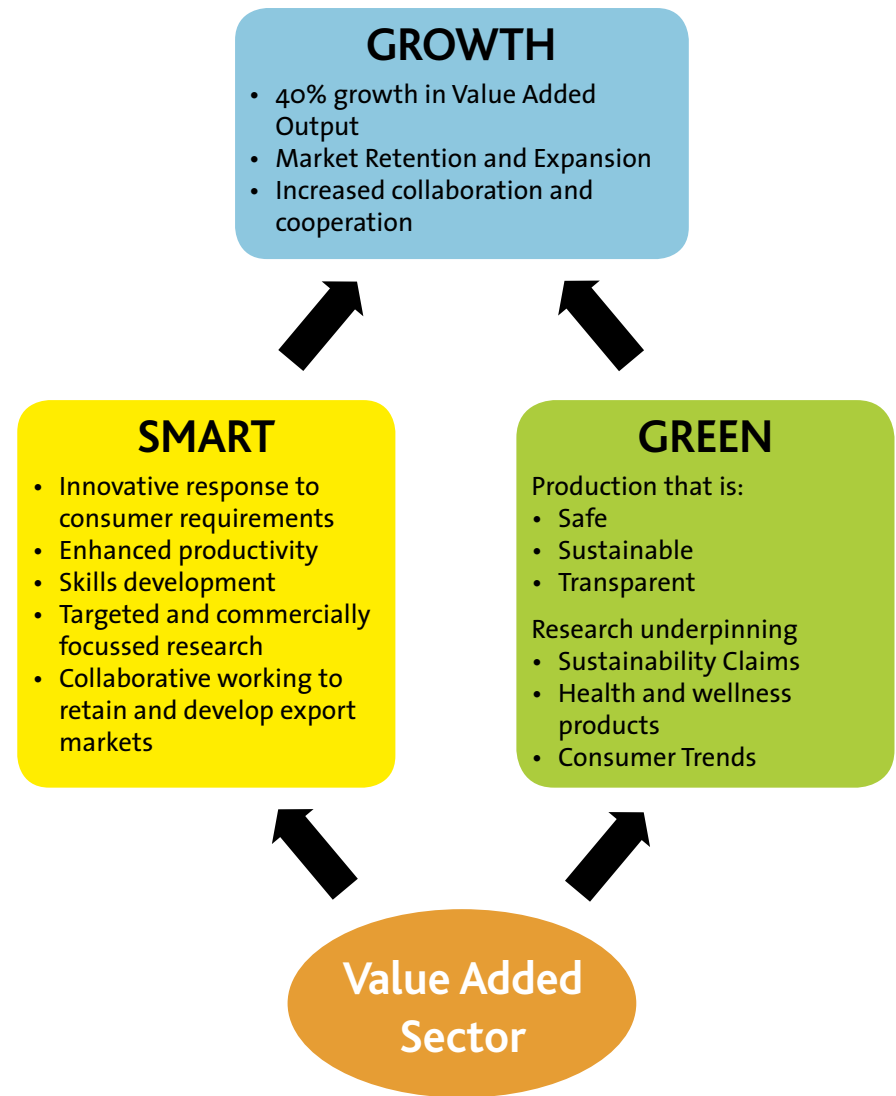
GROWTH
• 40% growth in Value Added Output
• Market Retention and Expansion
• Increased collaboration and cooperation

SMART
• Innovative response to consumer requirements
• Enhanced productivity
• Skills development
• Targeted and commercially focussed research
• Collaborative working to retain and develop export markets

GREEN
Production that is:
• Safe
• Sustainable
• Transparent

Research underpinning
• Sustainability Claims
• Health and wellness products
• Consumer Trends

Value Added Sector